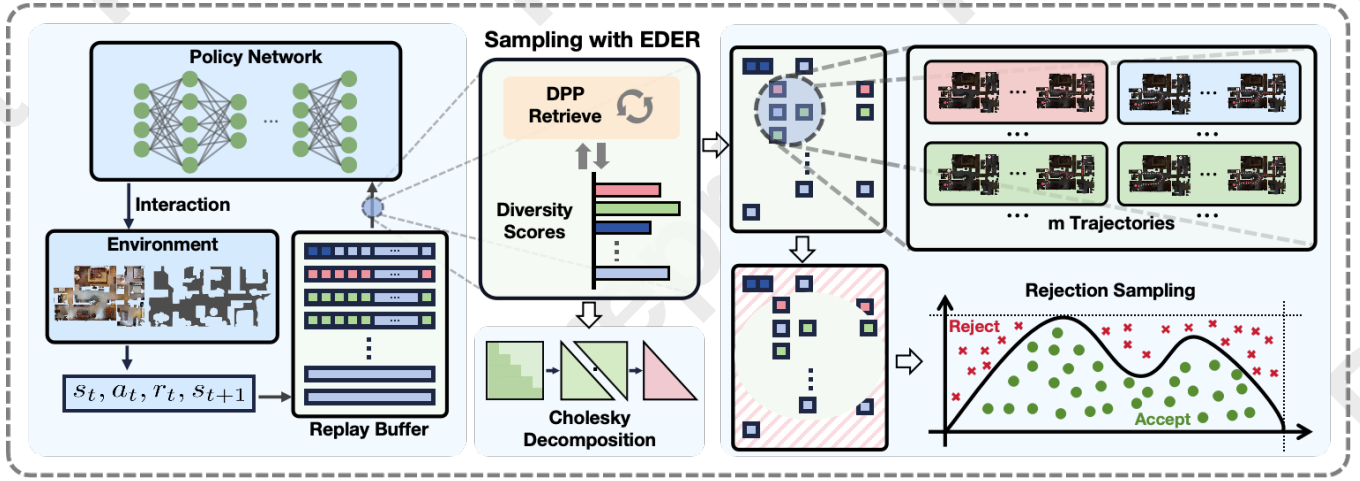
Policy Network

...

Interaction

Environment

$s_t, a_t, r_t, s_{t+1}$

Replay Buffer

Sampling with EDER

DPP Retrieve

Diversity Scores

Cholesky Decomposition

...

...

...

...

...

m Trajectories

Rejection Sampling

Reject

Accept